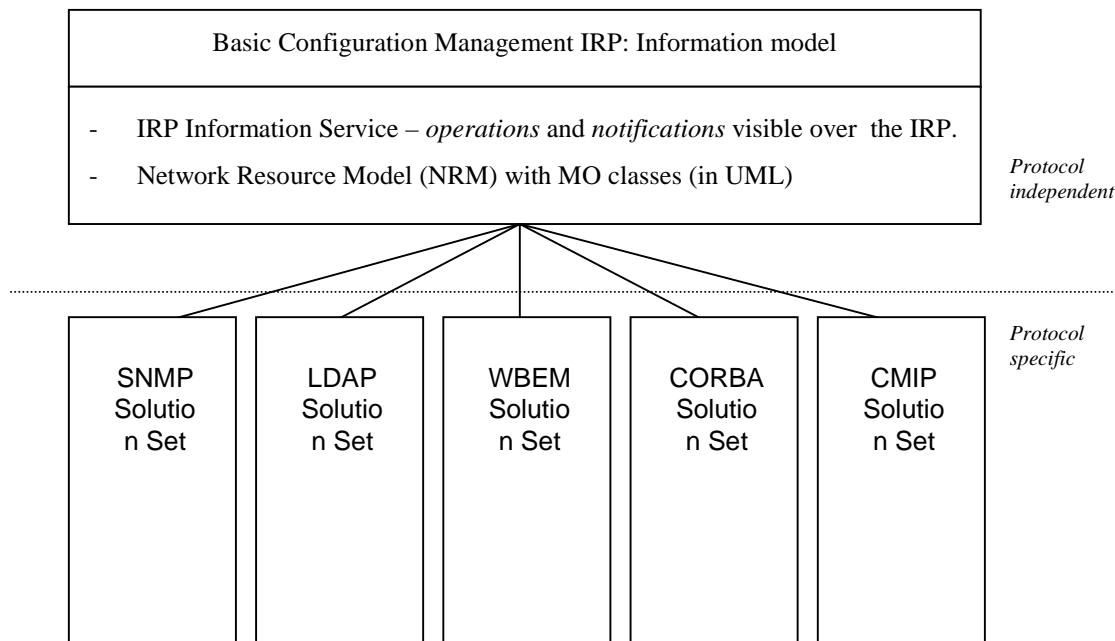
Basic Configuration Management IRP: Information model

- IRP Information Service – *operations* and *notifications* visible over the IRP.

- Network Resource Model (NRM) with MO classes (in UML)

*Protocol independent*

*Protocol specific*

SNMP Solutio n Set

LDAP Solutio n Set

WBEM Solutio n Set

CORBA Solutio n Set

CMIP Solutio n Set